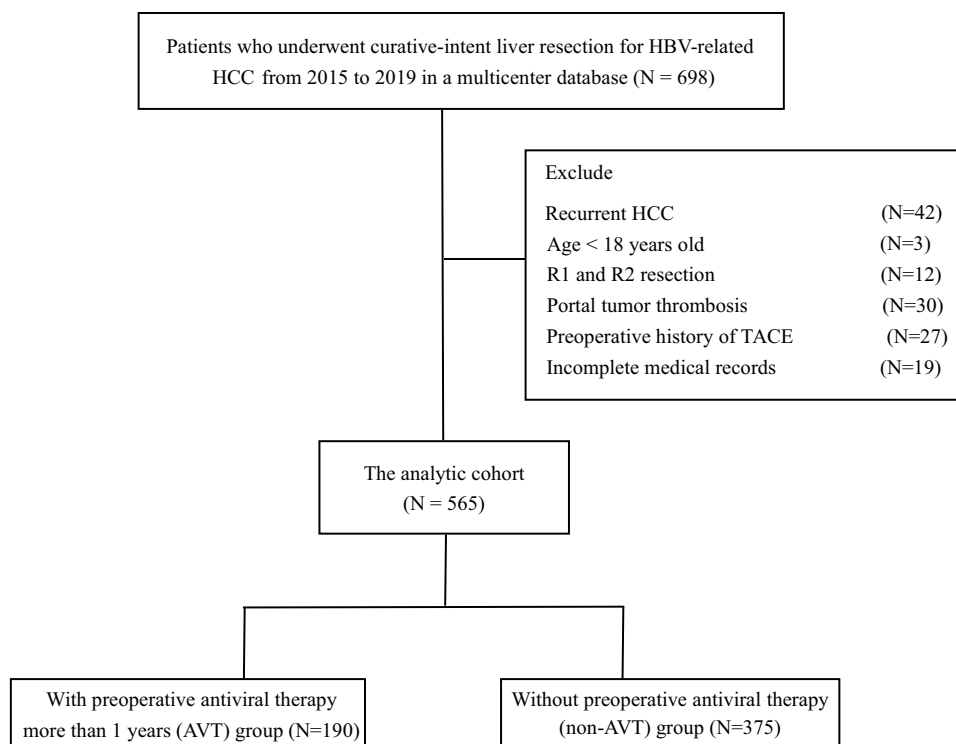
Patients who underwent curative-intent liver resection for HBV-related HCC from 2015 to 2019 in a multicenter database (N = 698)

Exclude

| | |
|---|---|
| Recurrent HCC | (N=42) |
| Age < 18 years old | (N=3) |
| R1 and R2 resection | (N=12) |
| Portal tumor thrombosis | (N=30) |
| Preoperative history of TACE | (N=27) |
| Incomplete medical records | (N=19) |

The analytic cohort (N = 565)

With preoperative antiviral therapy more than 1 years (AVT) group (N=190)

Without preoperative antiviral therapy (non-AVT) group (N=375)